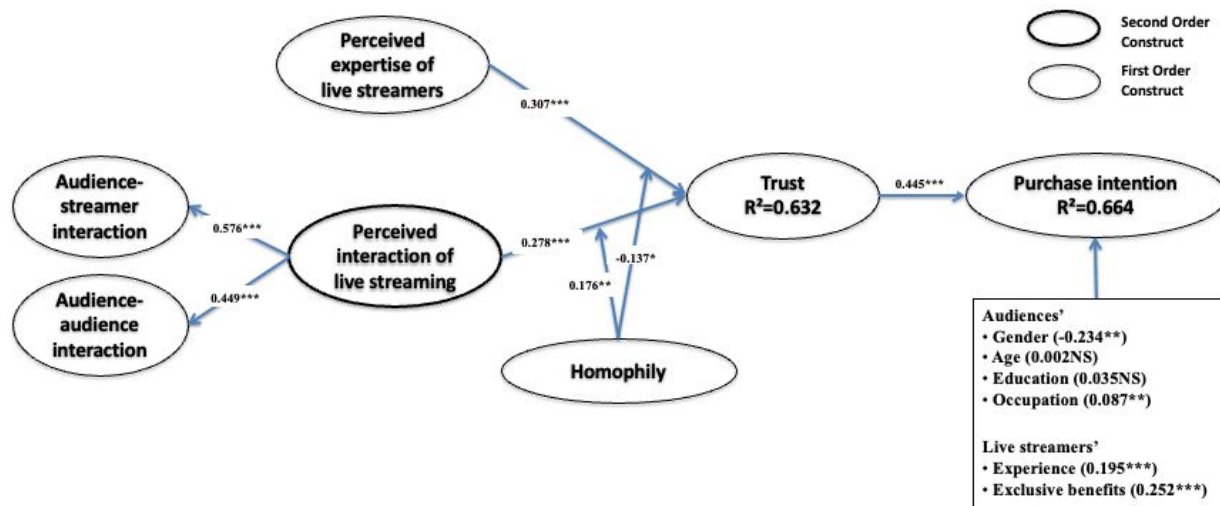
Second Order Construct

First Order Construct

Perceived expertise of live streamers

0.307***

Audience-streamer interaction

0.576***

Perceived interaction of live streaming

0.278***

Trust
R²=0.632

0.445***

Purchase intention
R²=0.664

-0.137*

0.176**

Audience-audience interaction

0.449***

Homophily

Audiences'
• Gender (-0.234**)
• Age (0.002NS)
• Education (0.035NS)
• Occupation (0.087**)

Live streamers'
• Experience (0.195***)
• Exclusive benefits (0.252***)